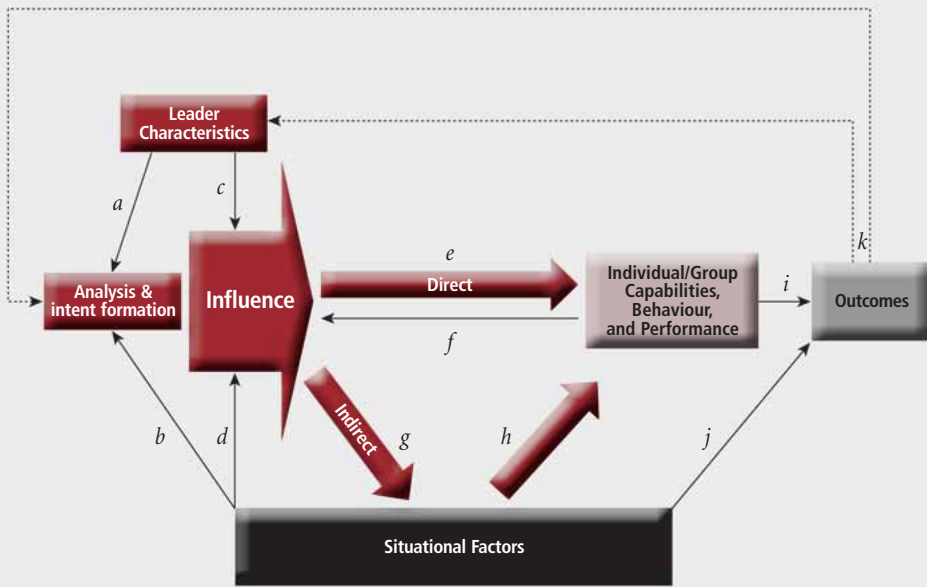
Leader Characteristics

a

c

k

e

Direct

Analysis & intent formation

Influence

Individual/Group Capabilities, Behaviour, and Performance

i

Outcomes

f

Indirect

b

d

g

h

j

Situational Factors